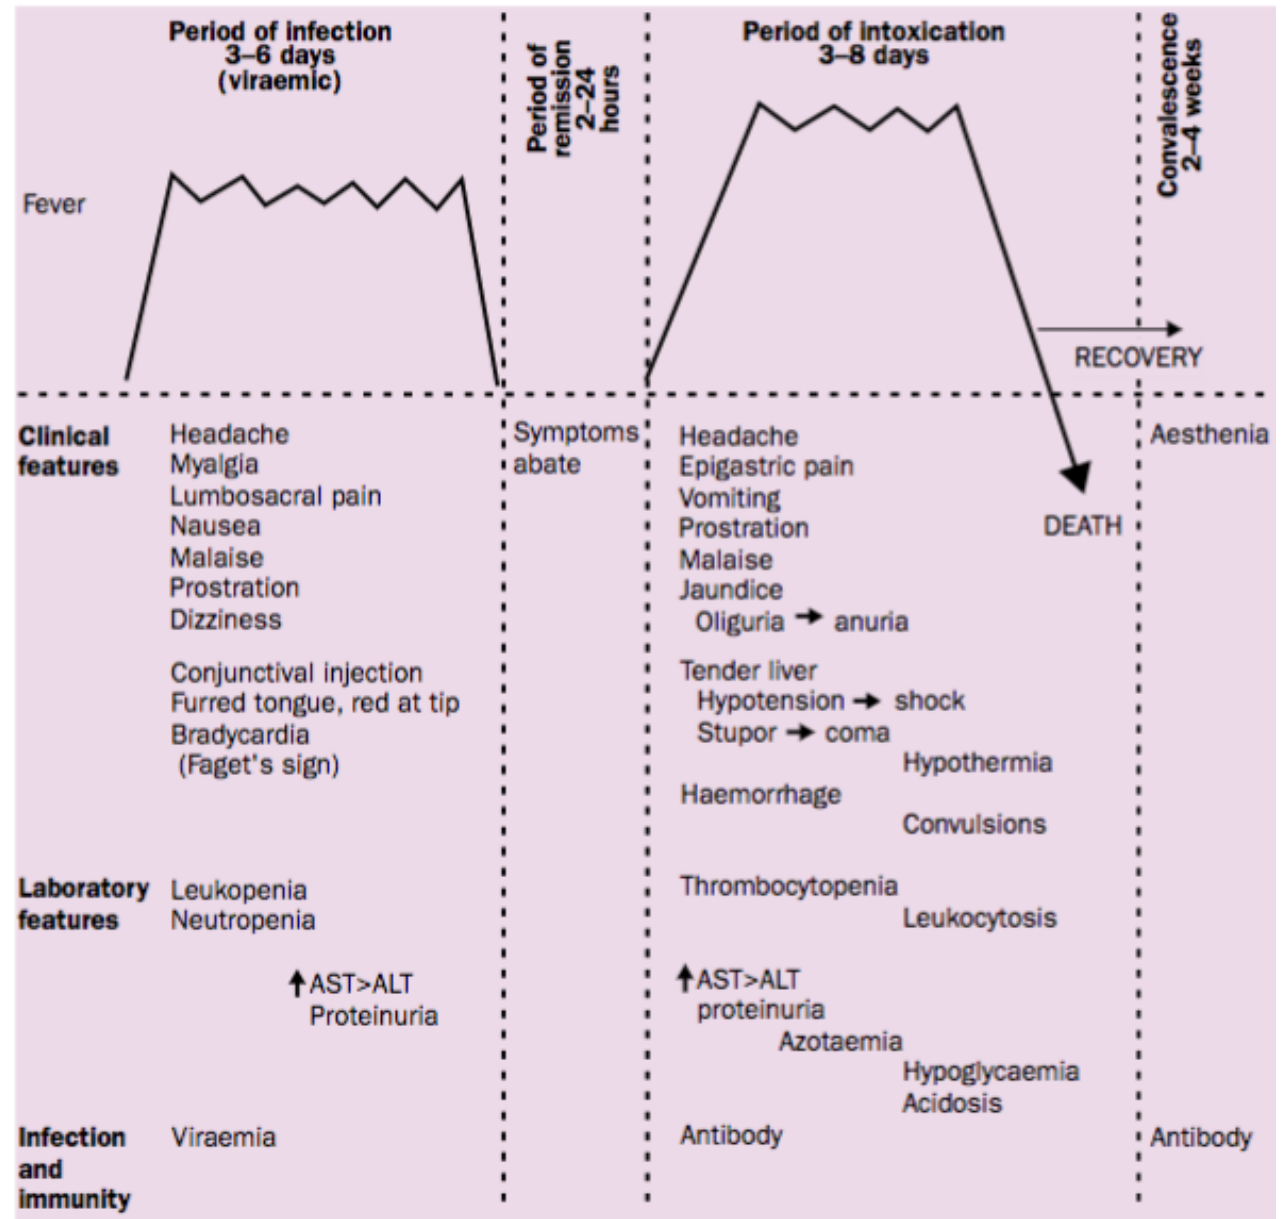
Period of infection
3–6 days
(viraemic)

Period of remission 2–24 hours

Period of intoxication
3–8 days

Convalescence 2–4 weeks

Fever

RECOVERY

DEATH

Clinical features

Headache
Myalgia
Lumbosacral pain
Nausea
Malaise
Prostration
Dizziness

Conjunctival injection
Furred tongue, red at tip
Bradycardia
(Faget's sign)

Symptoms abate

Headache
Epigastric pain
Vomiting
Prostration
Malaise
Jaundice
Oliguria → anuria

Tender liver
Hypotension → shock
Stupor → coma
Hypothermia
Haemorrhage
Convulsions

Aesthenia

Laboratory features

Leukopenia
Neutropenia

↑AST>ALT
Proteinuria

Thrombocytopenia
Leukocytosis

↑AST>ALT
proteinuria
Azotaemia
Hypoglycaemia
Acidosis

Infection and immunity

Viraemia

Antibody

Antibody